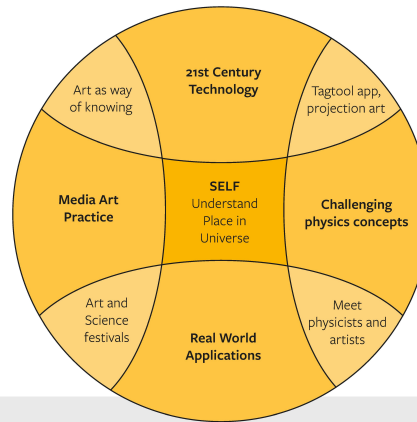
Art as way of knowing

21st Century Technology

Tagtool app, projection art

Media Art Practice

SELF
Understand Place in Universe

Challenging physics concepts

Art and Science festivals

Real World Applications

Meet physicists and artists